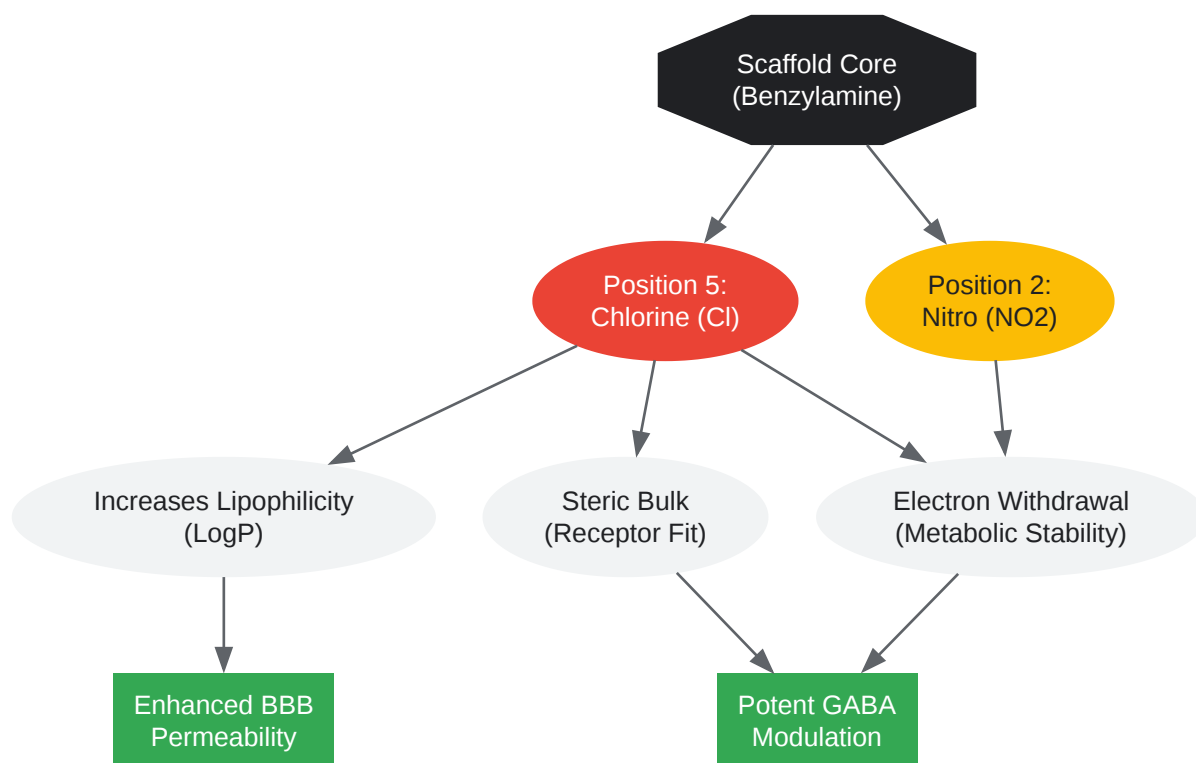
Scaffold Core
(Benzylamine)

Position 5:
Chlorine (Cl)

Position 2:
Nitro (NO2)

Increases Lipophilicity
(LogP)

Steric Bulk
(Receptor Fit)

Electron Withdrawal
(Metabolic Stability)

Enhanced BBB
Permeability

Potent GABA
Modulation